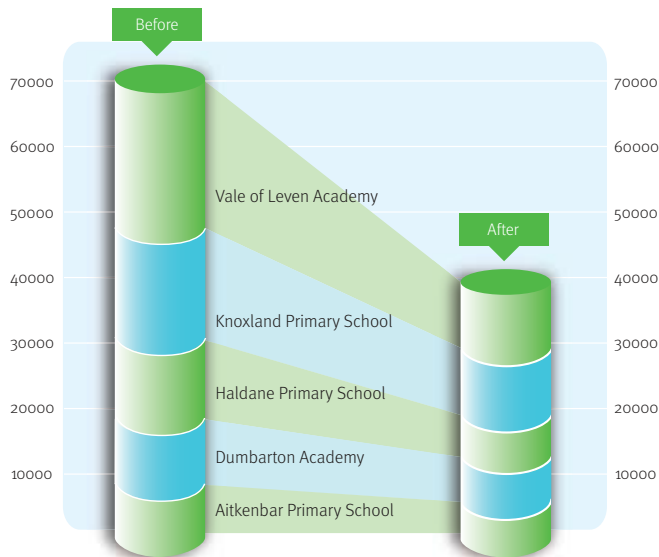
Before

After

70000
60000
50000
40000
30000
20000
10000

Vale of Leven Academy
Knoxland Primary School
Haldane Primary School
Dumbarton Academy
Aitkenbar Primary School

70000
60000
50000
40000
30000
20000
10000